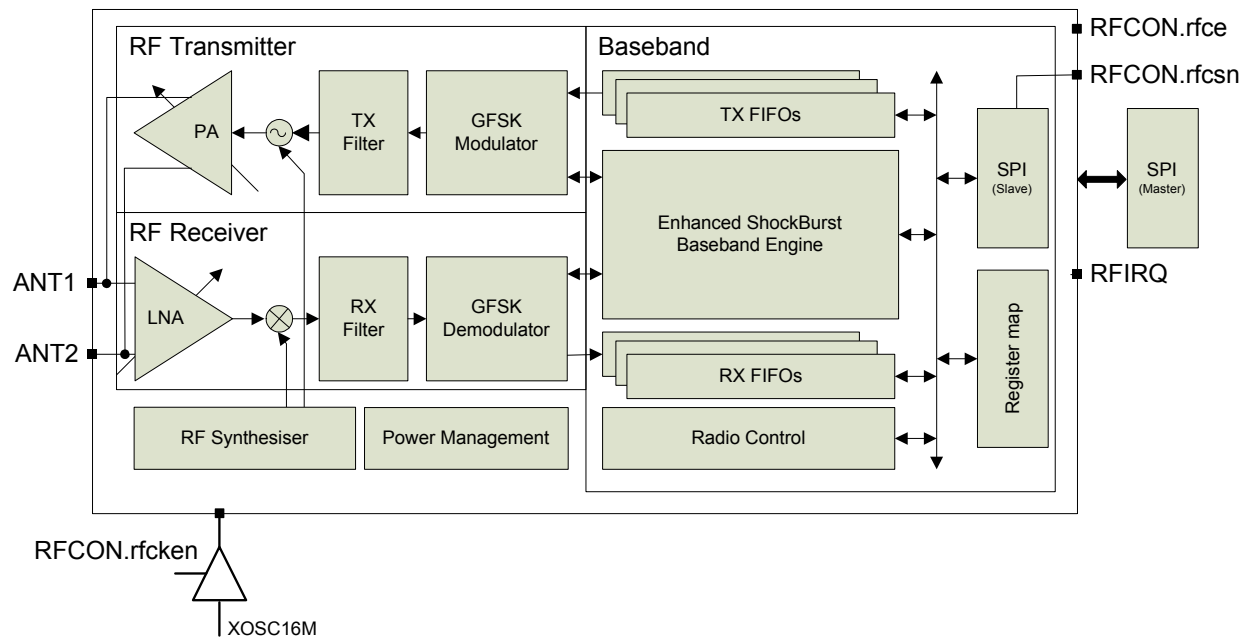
RF Transmitter

PA

TX Filter

GFSK Modulator

RF Receiver

LNA

RX Filter

GFSK Demodulator

RF Synthesiser

Power Management

Baseband

TX FIFOs

Enhanced ShockBurst Baseband Engine

RX FIFOs

Radio Control

SPI (Slave)

Register map

SPI (Master)

RFCON.rfce

RFCON.rfcsn

RFIRQ

ANT1

ANT2

RFCON.rfcken

XOSC16M